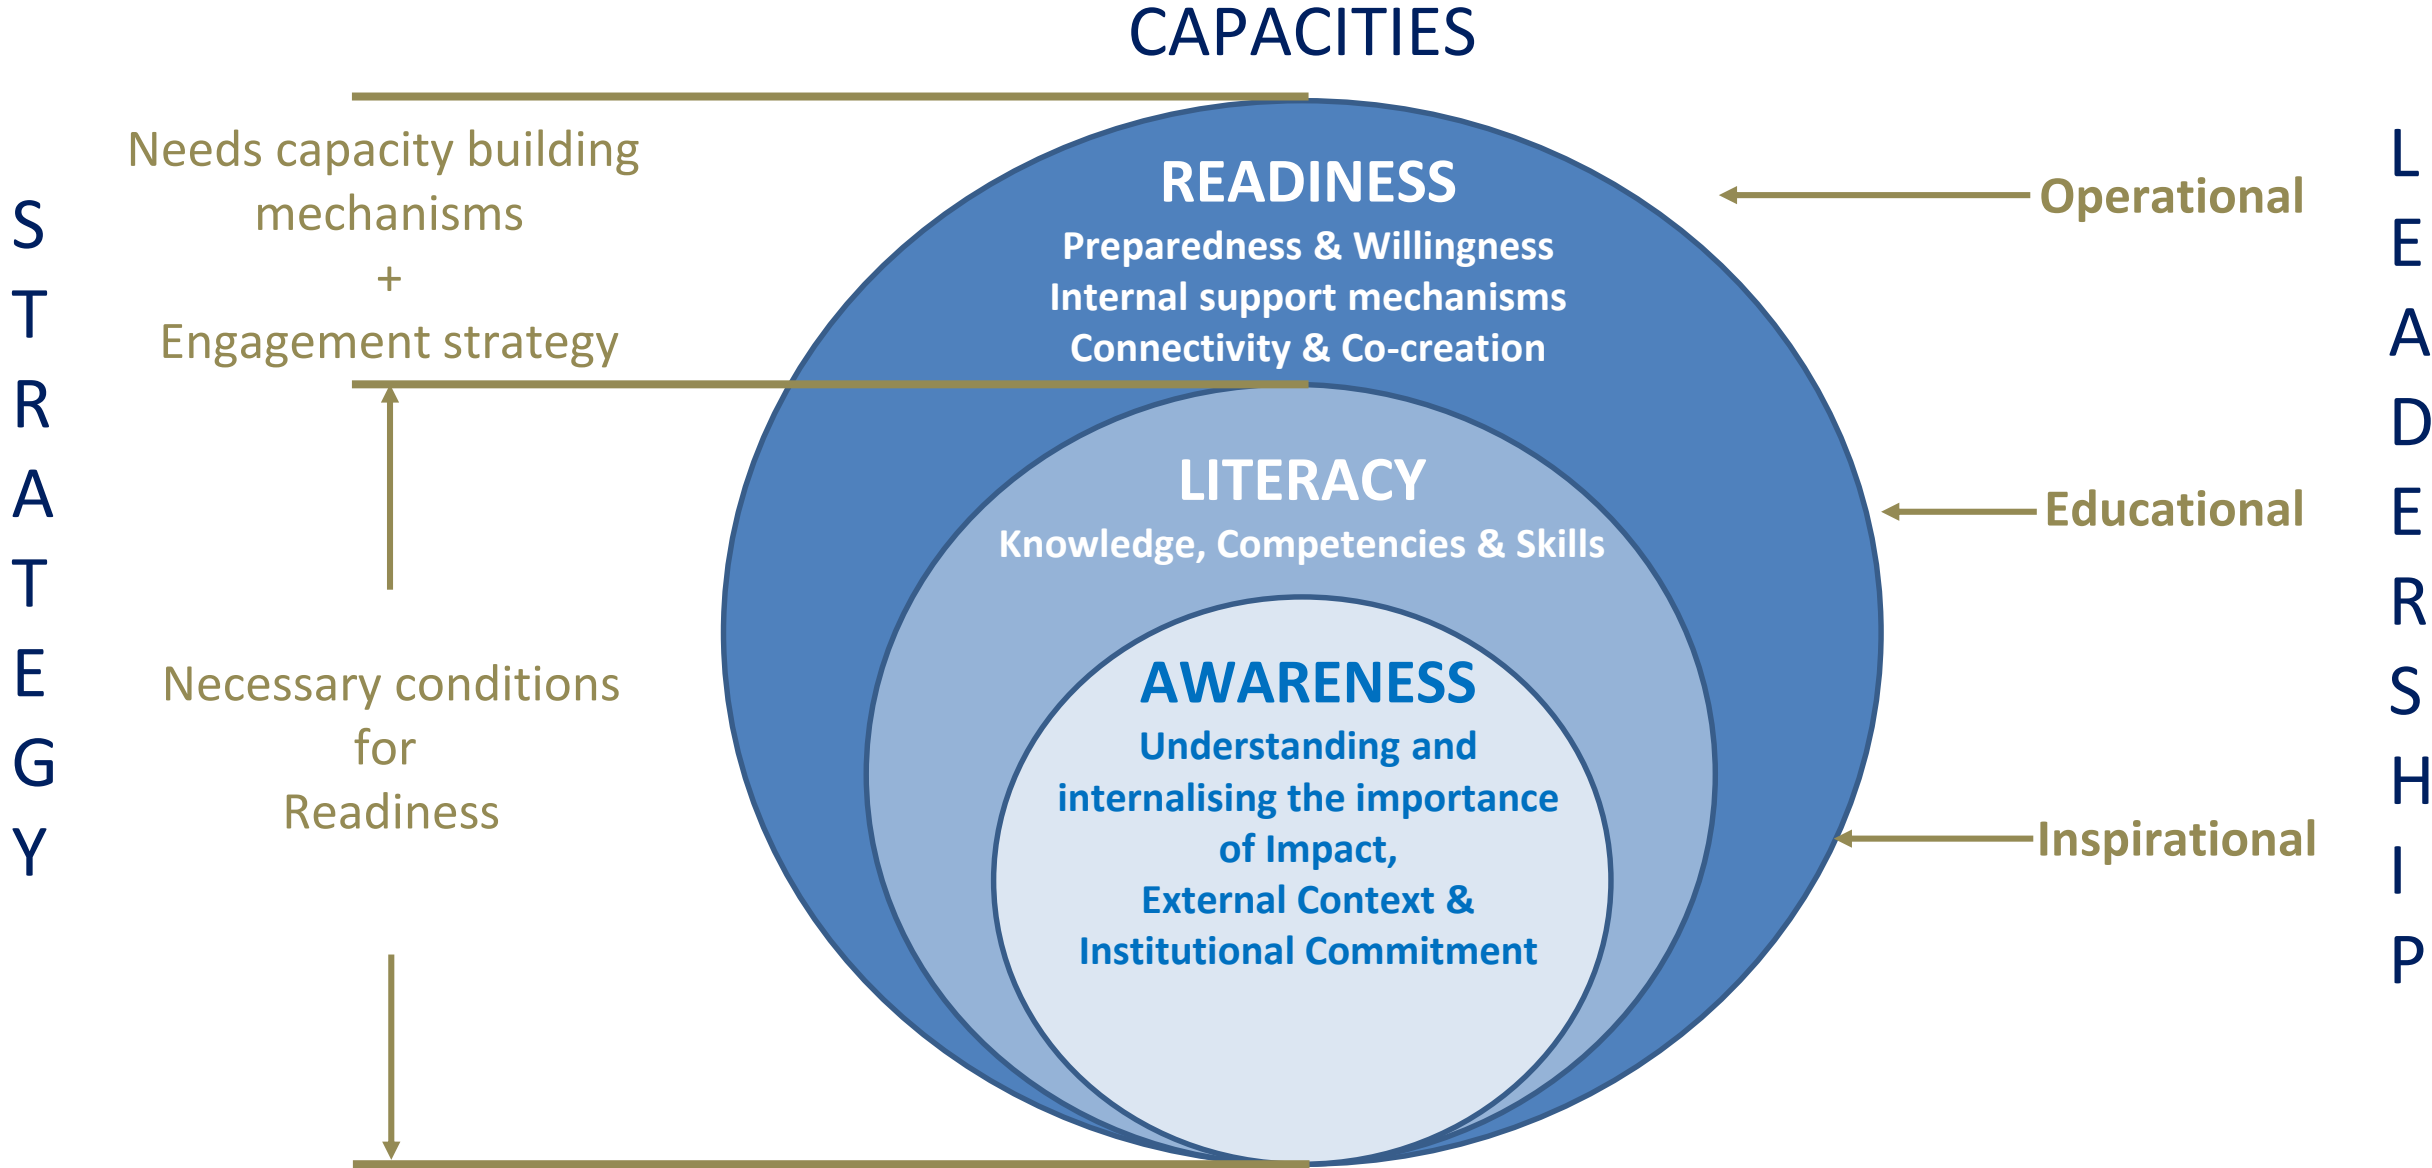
CAPACITIES

STRATEGY

Needs capacity building mechanisms
+
Engagement strategy

Necessary conditions for Readiness

READINESS
Preparedness & Willingness
Internal support mechanisms
Connectivity & Co-creation

LITERACY
Knowledge, Competencies & Skills

AWARENESS
Understanding and internalising the importance of Impact,
External Context &
Institutional Commitment

Operational

Educational

Inspirational

LEADERSHIP